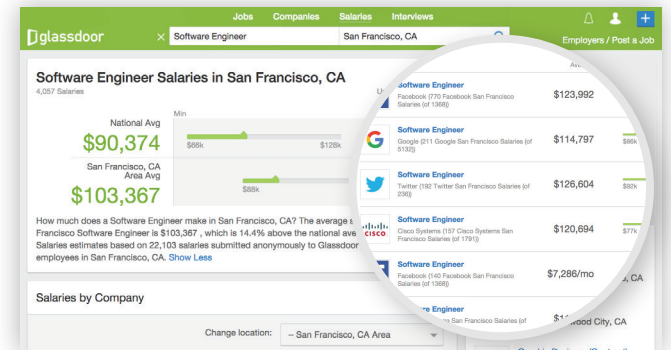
glassdoor
Jobs Companies Salaries Interviews
Software Engineer
San Francisco, CA
Employers / Post a Job

Software Engineer Salaries in San Francisco, CA
4,057 Salaries

National Avg
$90,374
Min
$68k
$126k
San Francisco, CA Area Avg
$103,367
$88k

How much does a Software Engineer make in San Francisco, CA? The average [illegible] Francisco Software Engineer is $103,367 , which is 14.4% above the national ave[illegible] Salaries estimates based on 22,103 salaries submitted anonymously to Glassdoor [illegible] employees in San Francisco, CA. Show Less

Salaries by Company
Change location: -- San Francisco, CA Area

Software Engineer
Facebook (770 Facebook San Francisco Salaries (of 1368))
$123,992

Software Engineer
Google (211 Google San Francisco Salaries (of 5132))
$114,797
$86k

Software Engineer
Twitter (192 Twitter San Francisco Salaries (of 230))
$126,604
$92k

Software Engineer
Cisco Systems (157 Cisco Systems San Francisco Salaries (of 1791))
$120,694
$77k

Software Engineer
Facebook (140 Facebook San Francisco Salaries (of 1368))
$7,286/mo

Software Engineer
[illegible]ood City, CA